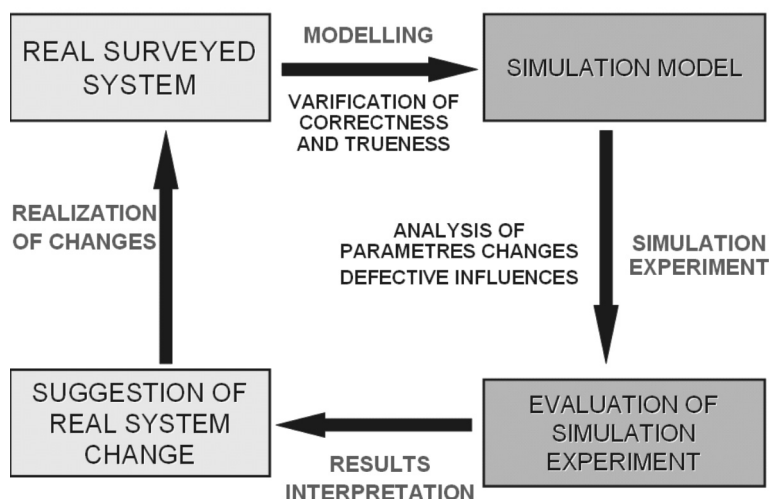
REAL SURVEYED SYSTEM

MODELLING

VARIFICATION OF CORRECTNESS AND TRUENESS

SIMULATION MODEL

REALIZATION OF CHANGES

ANALYSIS OF PARAMETRES CHANGES DEFECTIVE INFLUENCES

SIMULATION EXPERIMENT

SUGGESTION OF REAL SYSTEM CHANGE

EVALUATION OF SIMULATION EXPERIMENT

RESULTS INTERPRETATION